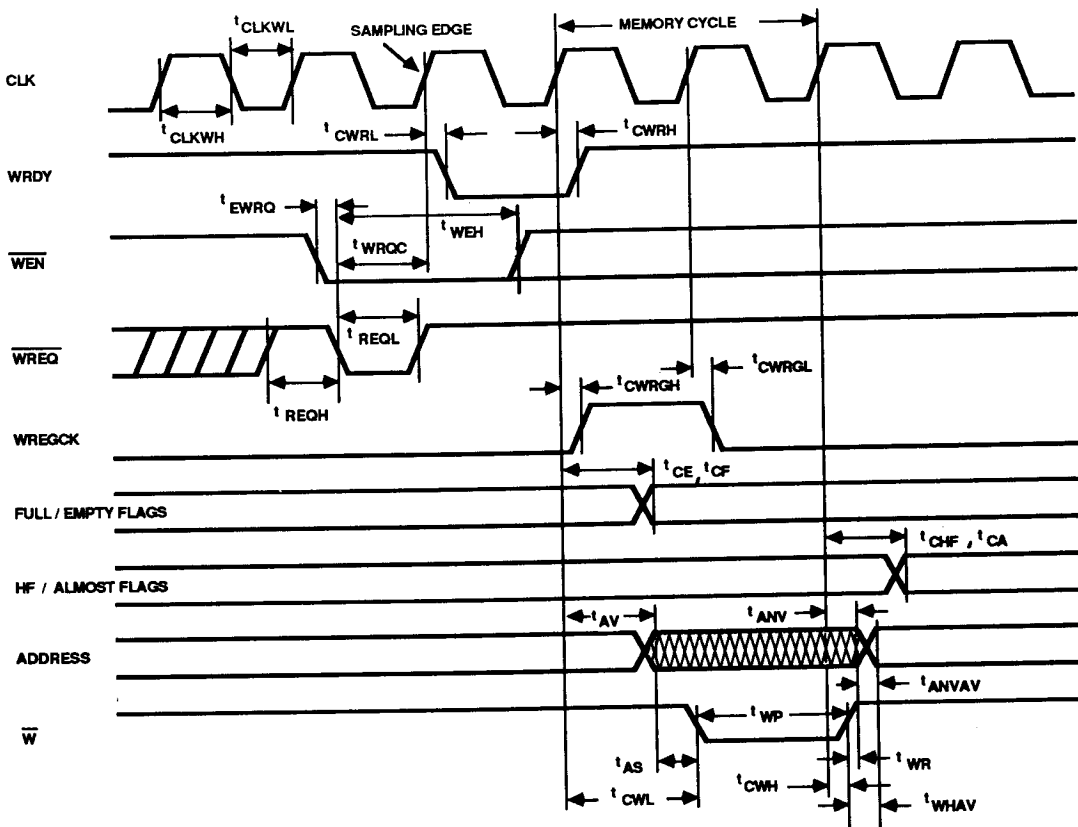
$t_{CLKWL}$

SAMPLING EDGE

MEMORY CYCLE

CLK

$t_{CLKWH}$

$t_{CWRL}$

$t_{CWRH}$

WRDY

$t_{EWRQ}$

$t_{WEH}$

$t_{WRQC}$

$\overline{WEN}$

$t_{REQL}$

$\overline{WREQ}$

$t_{REQH}$

$t_{CWRGH}$

$t_{CWRGL}$

WREGCK

$t_{CE}$, $t_{CF}$

FULL / EMPTY FLAGS

$t_{CHF}$, $t_{CA}$

HF / ALMOST FLAGS

$t_{AV}$

$t_{ANV}$

ADDRESS

$t_{ANVAV}$

$\overline{W}$

$t_{WP}$

$t_{AS}$

$t_{CWH}$

$t_{WR}$

$t_{CWL}$

$t_{WHAV}$